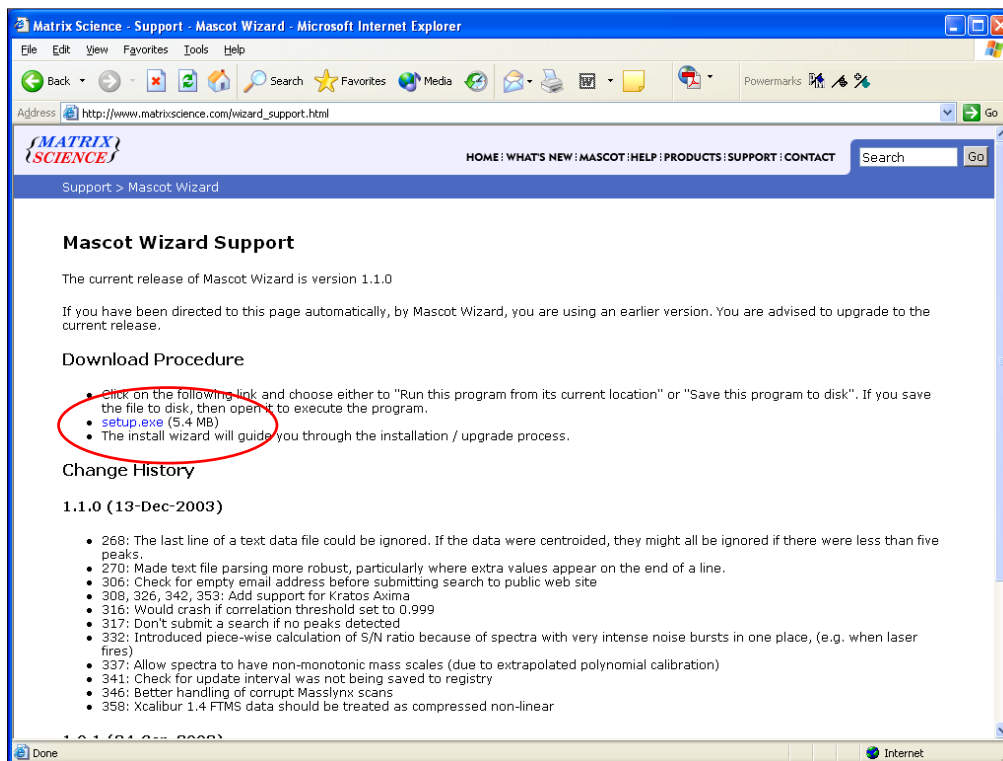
Matrix Science - Support - Mascot Wizard - Microsoft Internet Explorer

File Edit View Favorites Tools Help

Back Search Favorites Media Powermarks

Address http://www.matrixscience.com/wizard_support.html Go

MATRIX SCIENCE

HOME | WHAT'S NEW | MASCOT | HELP | PRODUCTS | SUPPORT | CONTACT

Search Go

Support > Mascot Wizard

Mascot Wizard Support

The current release of Mascot Wizard is version 1.1.0

If you have been directed to this page automatically, by Mascot Wizard, you are using an earlier version. You are advised to upgrade to the current release.

Download Procedure

- Click on the following link and choose either to "Run this program from its current location" or "Save this program to disk". If you save the file to disk, then open it to execute the program.
- setup.exe (5.4 MB)
- The install wizard will guide you through the installation / upgrade process.

Change History

1.1.0 (13-Dec-2003)

- 268: The last line of a text data file could be ignored. If the data were centroided, they might all be ignored if there were less than five peaks.
- 270: Made text file parsing more robust, particularly where extra values appear on the end of a line.
- 306: Check for empty email address before submitting search to public web site
- 308, 326, 342, 353: Add support for Kratos Axima
- 316: Would crash if correlation threshold set to 0.999
- 317: Don't submit a search if no peaks detected
- 332: Introduced piece-wise calculation of S/N ratio because of spectra with very intense noise bursts in one place, (e.g. when laser fires)
- 337: Allow spectra to have non-monotonic mass scales (due to extrapolated polynomial calibration)
- 341: Check for update interval was not being saved to registry
- 346: Better handling of corrupt Masslynx scans
- 358: Xcalibur 1.4 FTMS data should be treated as compressed non-linear

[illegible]

Done

Internet